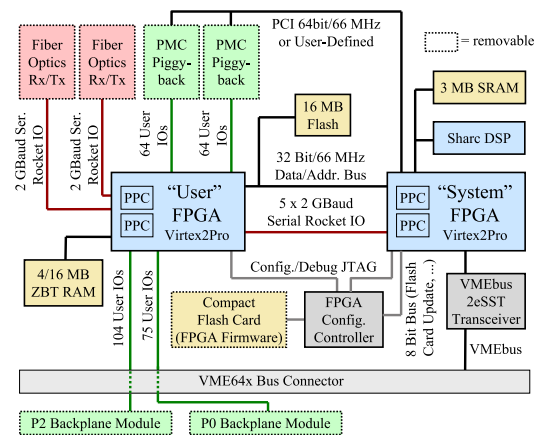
PCI 64bit/66 MHz or User-Defined

= removable

Fiber Optics Rx/Tx

Fiber Optics Rx/Tx

PMC Piggy-back

PMC Piggy-back

3 MB SRAM

16 MB Flash

Sharc DSP

2 GBaud Ser. Rocket IO

2 GBaud Ser. Rocket IO

64 User IOs

64 User IOs

32 Bit/66 MHz Data/Addr. Bus

PPC

PPC

"User" FPGA Virtex2Pro

5 x 2 GBaud Serial Rocket IO

PPC

PPC

"System" FPGA Virtex2Pro

4/16 MB ZBT RAM

Config./Debug JTAG

104 User IOs

75 User IOs

Compact Flash Card (FPGA Firmware)

FPGA Config. Controller

8 Bit Bus (Flash Card Update, ...)

VMEbus 2eSST Transceiver

VMEbus

VME64x Bus Connector

P2 Backplane Module

P0 Backplane Module